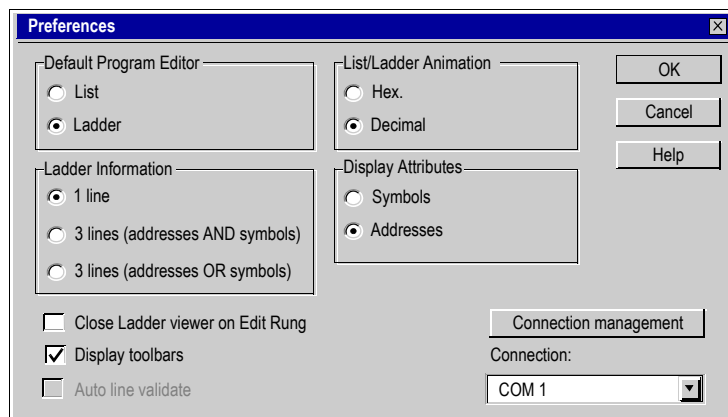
Preferences

Default Program Editor
List
Ladder

List/Ladder Animation
Hex.
Decimal

OK
Cancel
Help

Ladder Information
1 line
3 lines (addresses AND symbols)
3 lines (addresses OR symbols)

Display Attributes
Symbols
Addresses

Close Ladder viewer on Edit Rung
Display toolbars
Auto line validate

Connection management
Connection:
COM 1